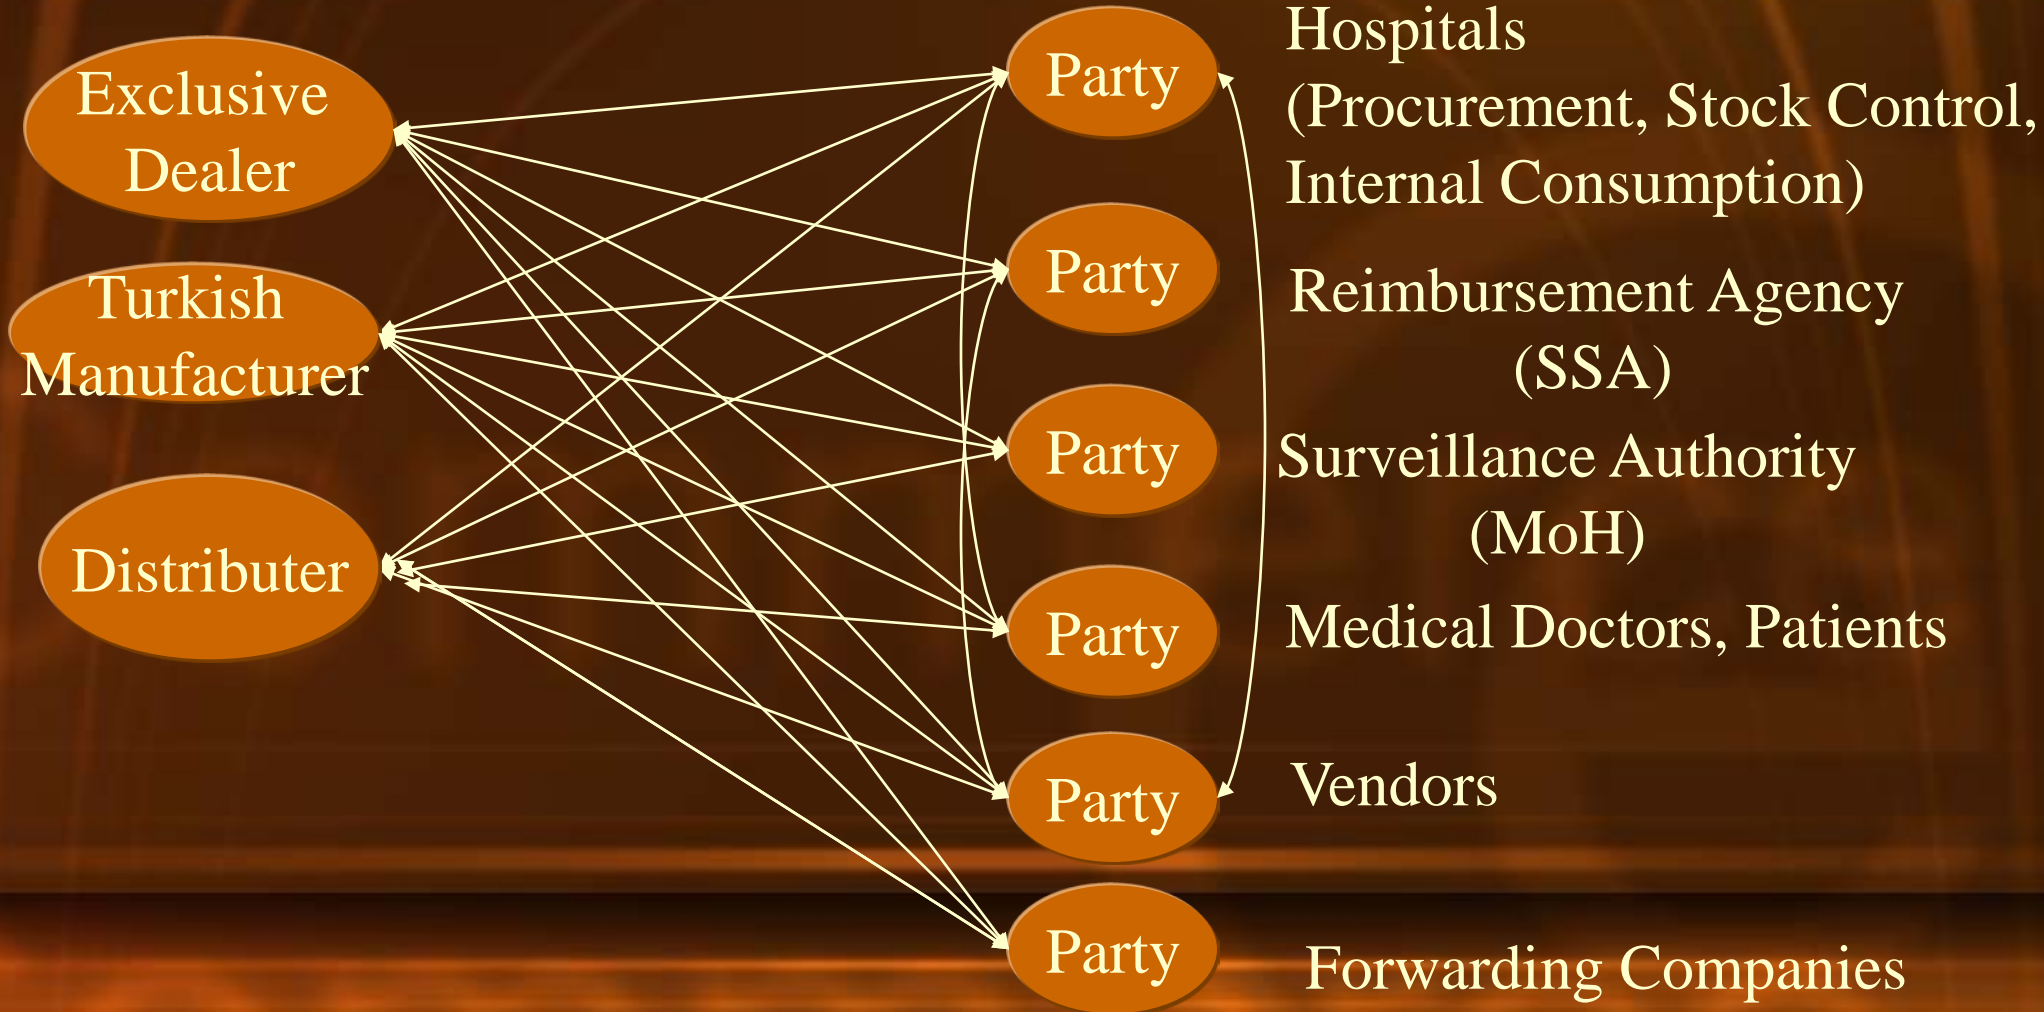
Exclusive Dealer

Turkish Manufacturer

Distributer

Party

Hospitals (Procurement, Stock Control, Internal Consumption)

Party

Reimbursement Agency (SSA)

Party

Surveillance Authority (MoH)

Party

Medical Doctors, Patients

Party

Vendors

Party

Forwarding Companies